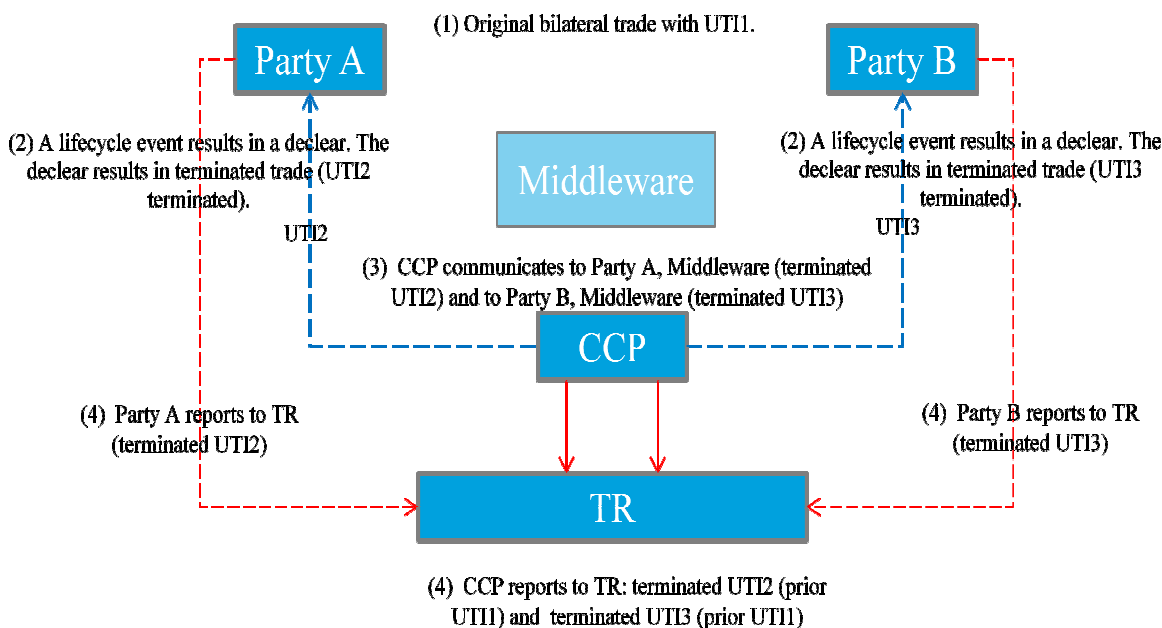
(1) Original bilateral trade with UTI1.

Party A

Party B

(2) A lifecycle event results in a declear. The declear results in terminated trade (UTI2 terminated).

Middleware

(2) A lifecycle event results in a declear. The declear results in terminated trade (UTI3 terminated).

UTI2

UTI3

(3) CCP communicates to Party A, Middleware (terminated UTI2) and to Party B, Middleware (terminated UTI3)

CCP

(4) Party A reports to TR (terminated UTI2)

(4) Party B reports to TR (terminated UTI3)

TR

(4) CCP reports to TR: terminated UTI2 (prior UTI1) and terminated UTI3 (prior UTI1)